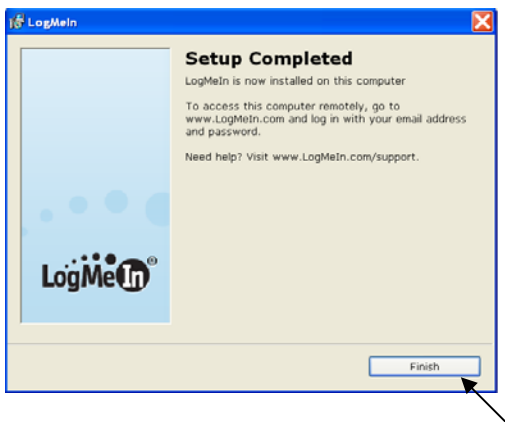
LogMeIn

Setup Completed

LogMeIn is now installed on this computer

To access this computer remotely, go to www.LogMeIn.com and log in with your email address and password.

Need help? Visit www.LogMeIn.com/support.

LogMeIn®

Finish